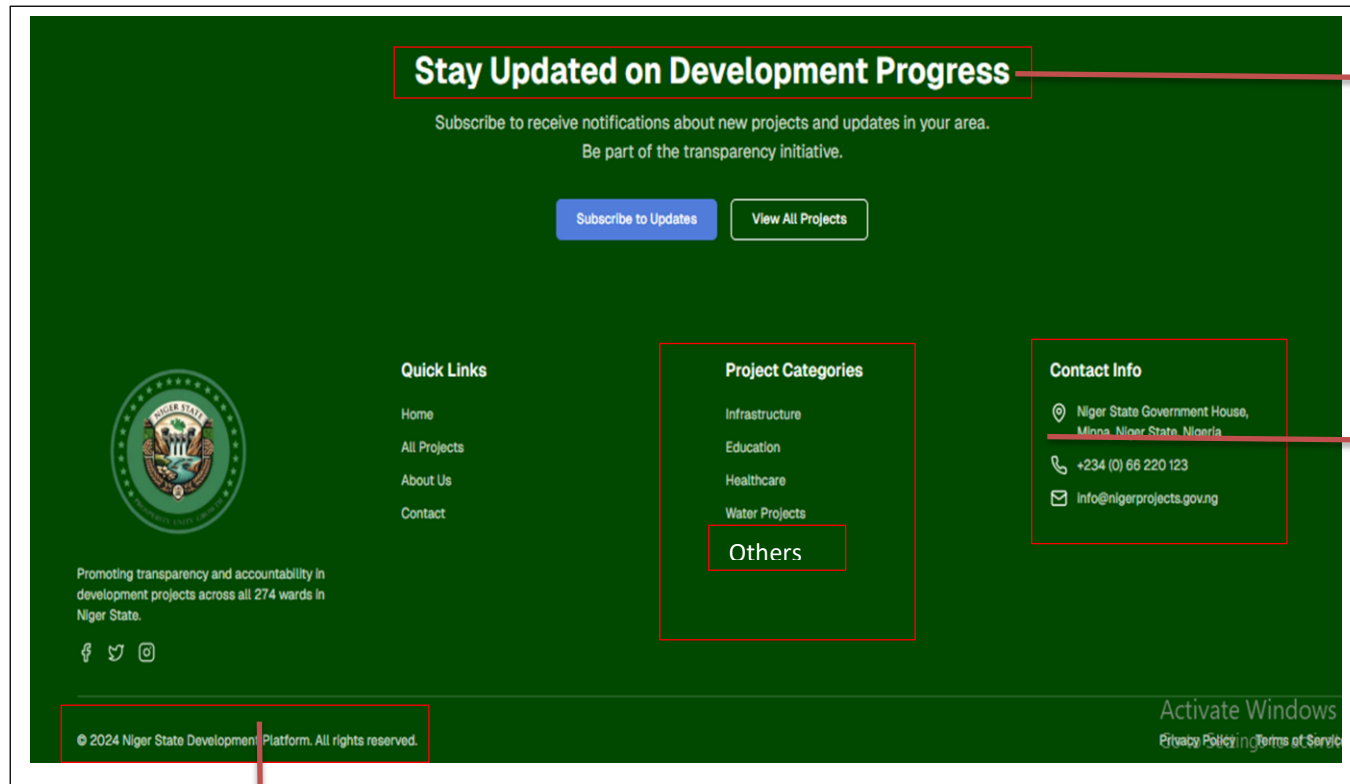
Stay Updated on Development Progress

Subscribe to receive notifications about new projects and updates in your area. Be part of the transparency initiative.

Subscribe to Updates View All Projects

NIGER STATE

Promoting transparency and accountability in development projects across all 274 wards in Niger State.

Quick Links

Home

All Projects

About Us

Contact

Project Categories

Infrastructure

Education

Healthcare

Water Projects

Others

Contact Info

Niger State Government House, Minna, Niger State, Nigeria

+234 (0) 66 220 123

info@nigerprojects.gov.ng

© 2024 Niger State Development Platform. All rights reserved.

Activate Windows
Go to Settings to activate Windows.

Privacy Policy Terms of Servic